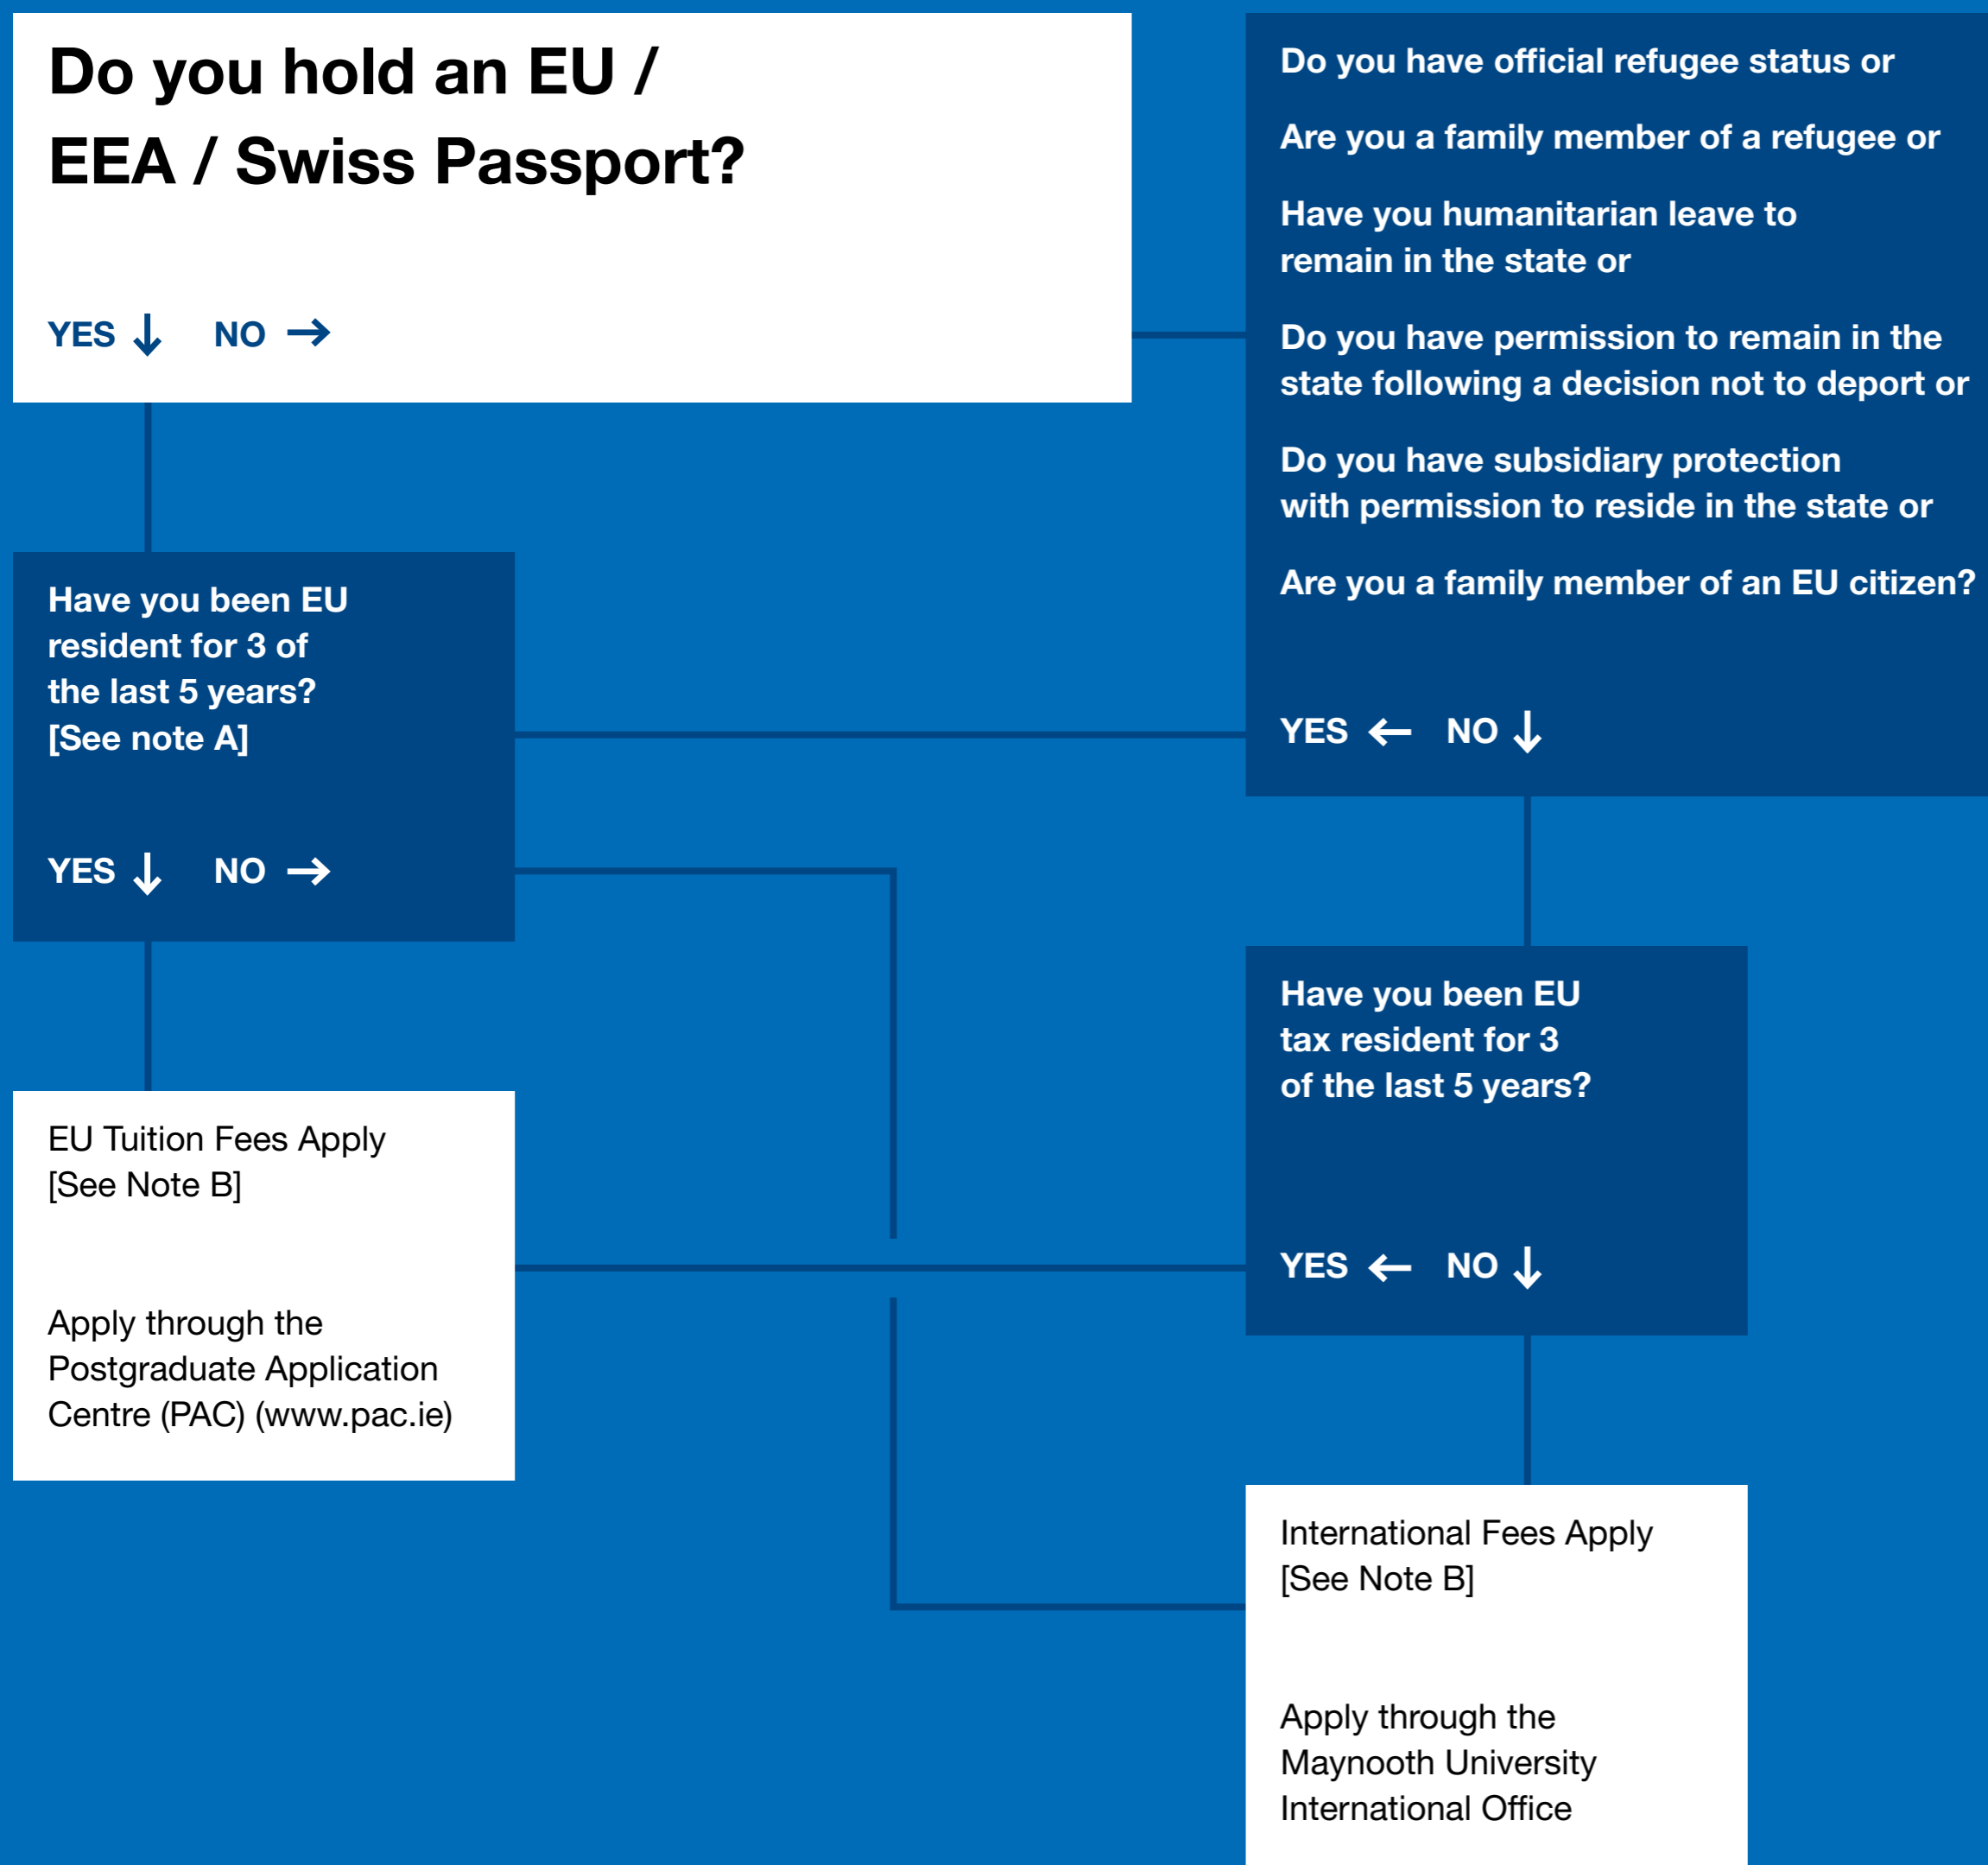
Do you hold an EU / EEA / Swiss Passport?

YES ↓ NO →

Do you have official refugee status or

Are you a family member of a refugee or

Have you humanitarian leave to remain in the state or

Do you have permission to remain in the state following a decision not to deport or

Do you have subsidiary protection with permission to reside in the state or

Are you a family member of an EU citizen?

YES ← NO ↓

Have you been EU resident for 3 of the last 5 years? [See note A]

YES ↓ NO →

Have you been EU tax resident for 3 of the last 5 years?

YES ← NO ↓

EU Tuition Fees Apply [See Note B]

Apply through the Postgraduate Application Centre (PAC) (www.pac.ie)

International Fees Apply [See Note B]

Apply through the Maynooth University International Office